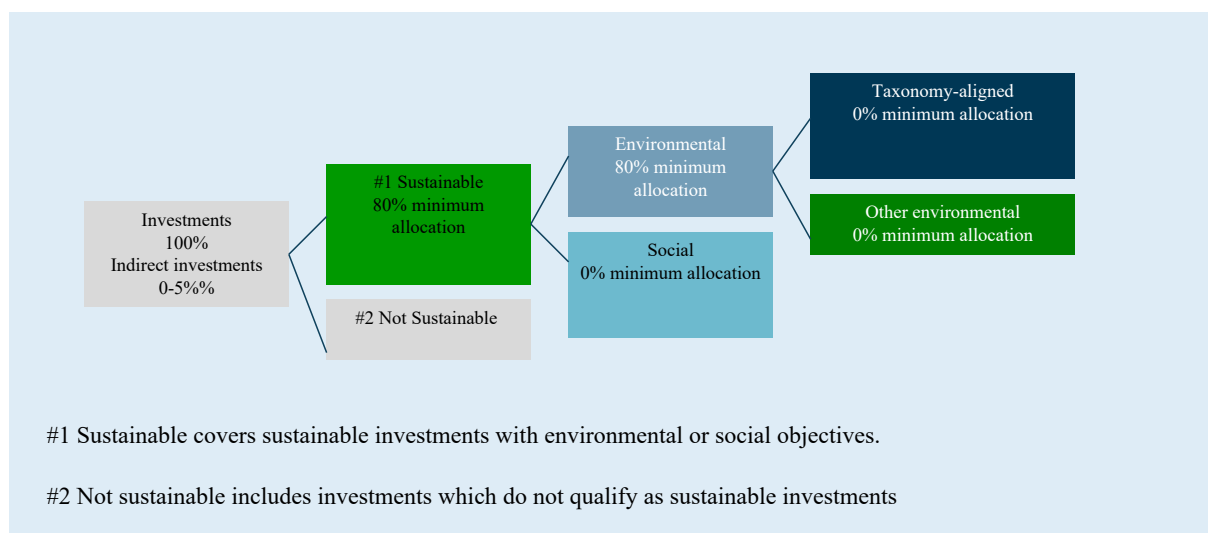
Investments
100%
Indirect investments
0-5%%

#1 Sustainable
80% minimum
allocation

#2 Not Sustainable

Environmental
80% minimum
allocation

Social
0% minimum allocation

Taxonomy-aligned
0% minimum allocation

Other environmental
0% minimum allocation

#1 Sustainable covers sustainable investments with environmental or social objectives.

#2 Not sustainable includes investments which do not qualify as sustainable investments